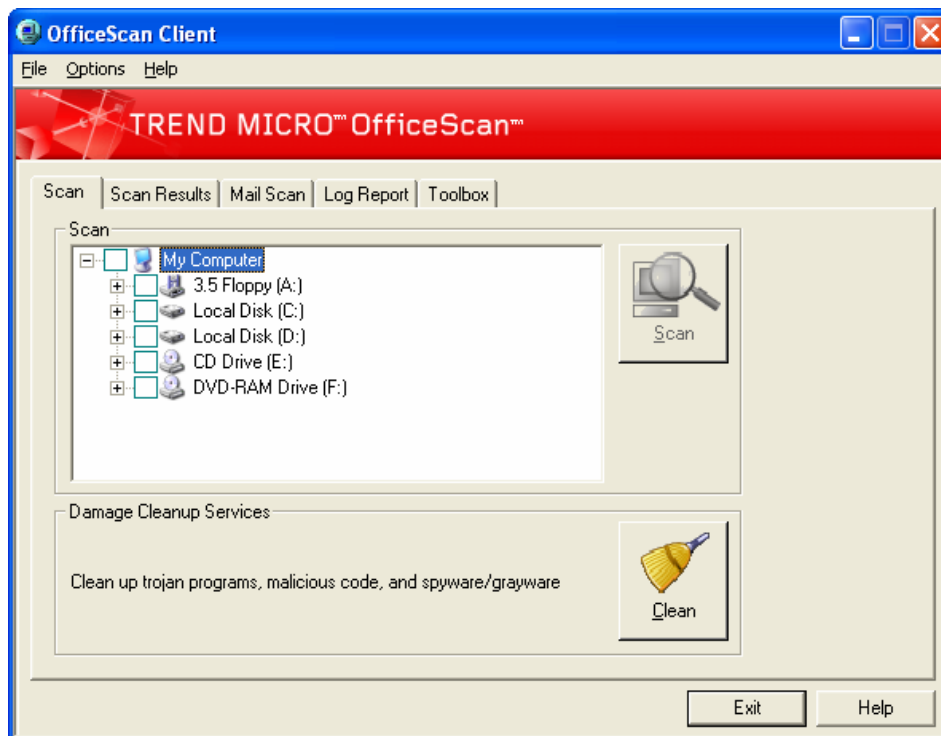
OfficeScan Client

File Options Help

TREND MICRO™ OfficeScan™

Scan | Scan Results | Mail Scan | Log Report | Toolbox

Scan

My Computer
3.5 Floppy (A:)
Local Disk (C:)
Local Disk (D:)
CD Drive (E:)
DVD-RAM Drive (F:)

Scan

Damage Cleanup Services

Clean up trojan programs, malicious code, and spyware/grayware

Clean

Exit

Help